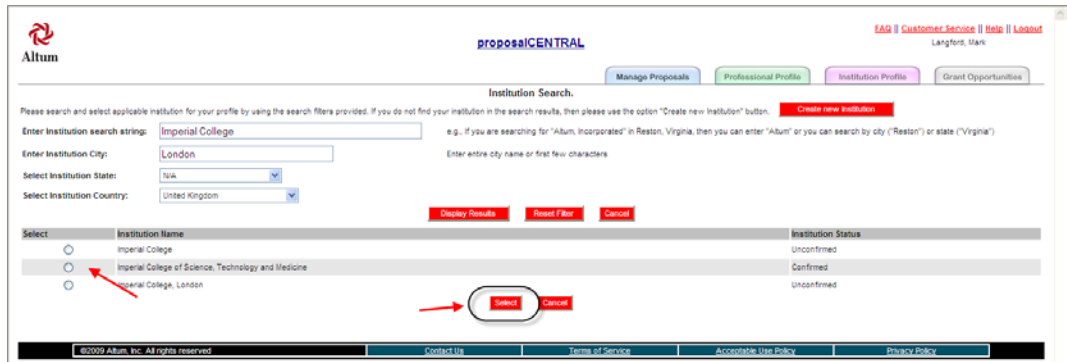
Altum

proposalCENTRAL

FAQ || Customer Service || Help || Logout
Langford, Mark

Manage Proposals | Professional Profile | Institution Profile | Grant Opportunities

Institution Search.

Please search and select applicable institution for your profile by using the search filters provided. If you do not find your institution in the search results, then please use the option "Create new Institution" button. Create new Institution

Enter Institution search string: Imperial College
e.g., If you are searching for "Altum, Incorporated" in Reston, Virginia, then you can enter "Altum" or you can search by city ("Reston") or state ("Virginia")

Enter Institution City: London
Enter entire city name or first few characters

Select Institution State: N/A

Select Institution Country: United Kingdom

Display Results | Reset Filter | Cancel

| Select | Institution Name | Institution Status |
|---|---|---|
| ○ | Imperial College | Unconfirmed |
| ○ | Imperial College of Science, Technology and Medicine | Confirmed |
| ○ | Imperial College, London | Unconfirmed |

Select | Cancel

©2009 Altum, Inc. All rights reserved | Contact Us | Terms of Service | Acceptable Use Policy | Privacy Policy